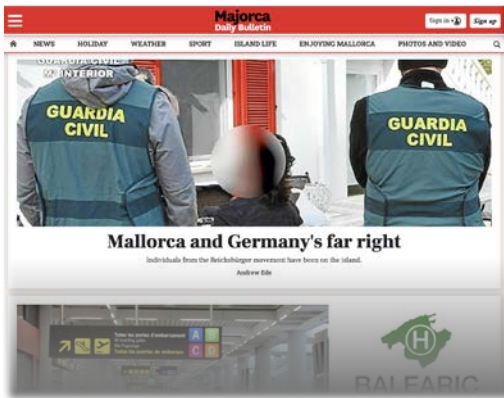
Majorca Daily Bulletin

Sign in

Sign up

NEWS HOLIDAY WEATHER SPORT ISLAND LIFE ENJOYING MALLORCA PHOTOS AND VIDEO

GUARDIA CIVIL MINTERIOR

GUARDIA CIVIL

GUARDIA CIVIL

Mallorca and Germany's far right

Individuals from the Reichsbürger movement have been on the island.

Andrew Ede

Totes les portes d'embarcament

Todas las puertas de embarque

A B C D

H

BALEARIC